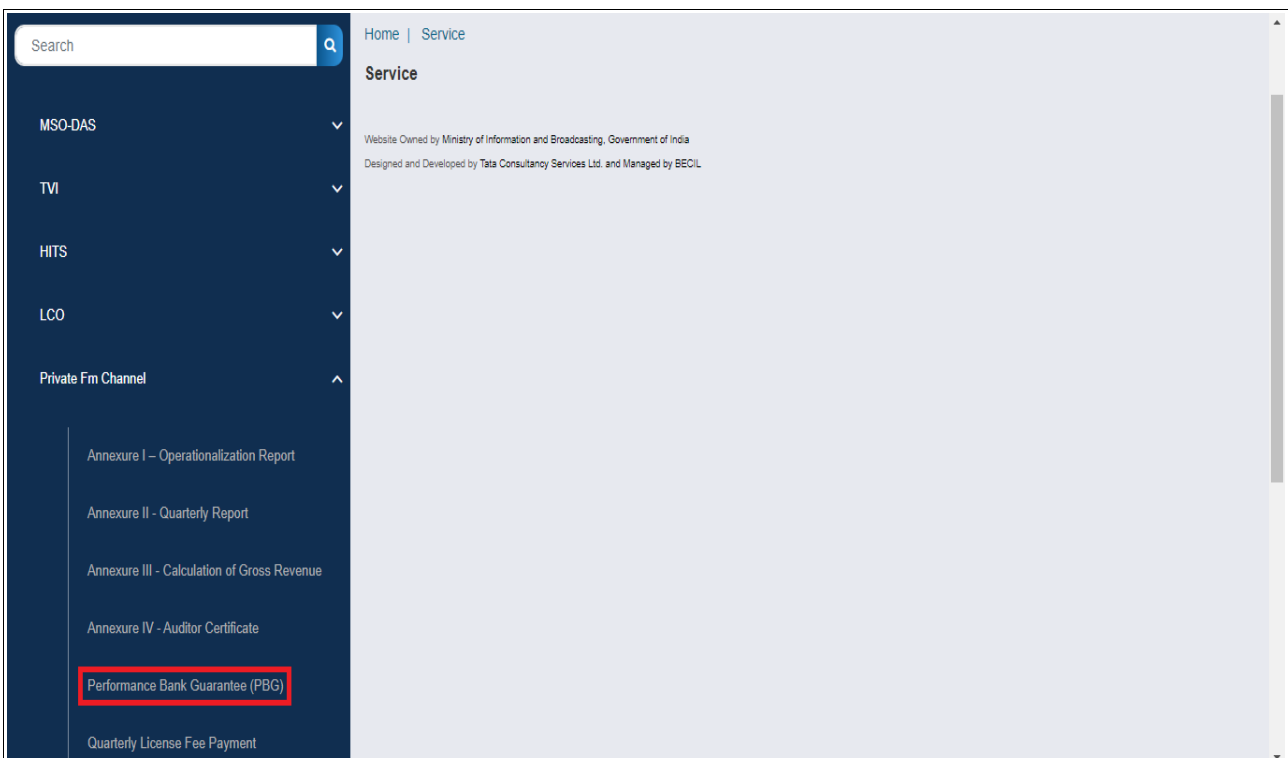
Search

MSO-DAS

TVI

HITS

LCO

Private Fm Channel

Annexure I – Operationalization Report

Annexure II - Quarterly Report

Annexure III - Calculation of Gross Revenue

Annexure IV - Auditor Certificate

Performance Bank Guarantee (PBG)

Quarterly License Fee Payment

Home | Service

Service

Website Owned by Ministry of Information and Broadcasting, Government of India

Designed and Developed by Tata Consultancy Services Ltd. and Managed by BECIL